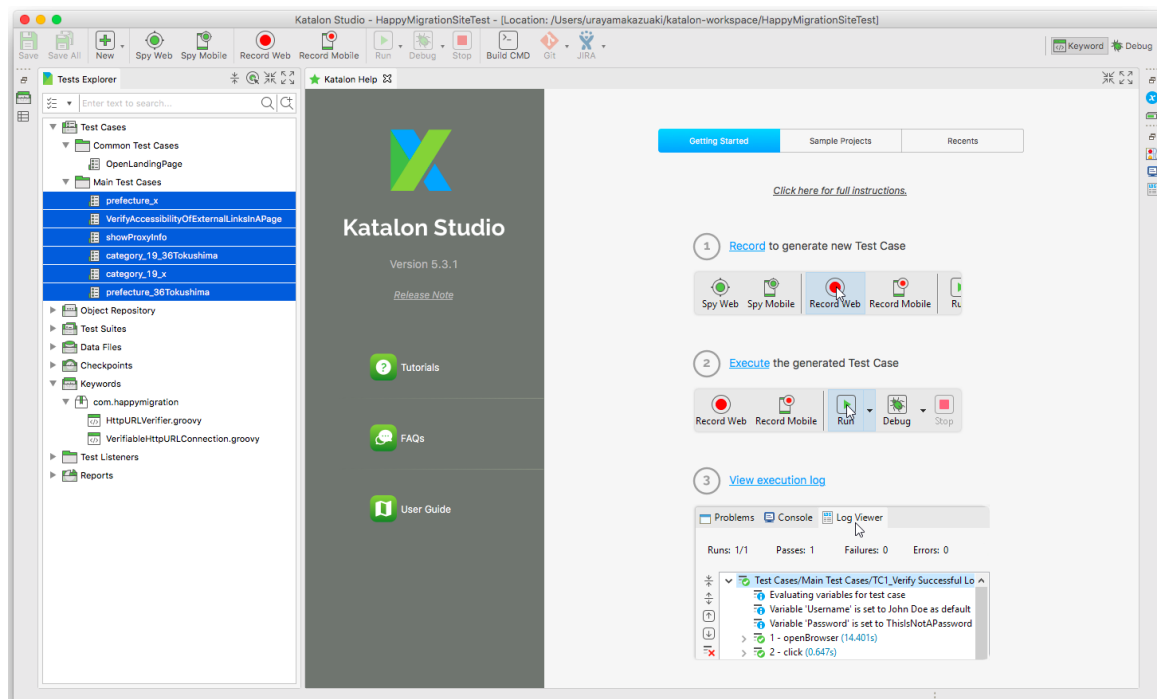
Katalon Studio - HappyMigrationSiteTest - [Location: /Users/urayamakazuaki/katalon-workspace/HappyMigrationSiteTest]

Save Save All New Spy Web Spy Mobile Record Web Record Mobile Run Debug Stop Build CMD Git JIRA Keyword Debug

Tests Explorer

Enter text to search...

Test Cases
Common Test Cases
OpenLandingPage
Main Test Cases
prefecture_x
VerifyAccessibilityOfExternalLinksInAPage
showProxyInfo
category_19_36Tokushima
category_19_x
prefecture_36Tokushima
Object Repository
Test Suites
Data Files
Checkpoints
Keywords
com.happymigration
HttpURLVerifier.groovy
VerifiableHttpURLConnection.groovy
Test Listeners
Reports

Katalon Help

Katalon Studio

Version 5.3.1

Release Note

Tutorials

FAQs

User Guide

Getting Started Sample Projects Recents

Click here for full instructions.

1 Record to generate new Test Case

Spy Web Spy Mobile Record Web Record Mobile Ru

2 Execute the generated Test Case

Record Web Record Mobile Run Debug Stop

3 View execution log

Problems Console Log Viewer

Runs: 1/1 Passes: 1 Failures: 0 Errors: 0

Test Cases/Main Test Cases/TC1_Verify Successful Lo
Evaluating variables for test case
Variable 'Username' is set to John Doe as default
Variable 'Password' is set to ThisIsNotAPassword
1 - openBrowser (14.401s)
2 - click (0.647s)